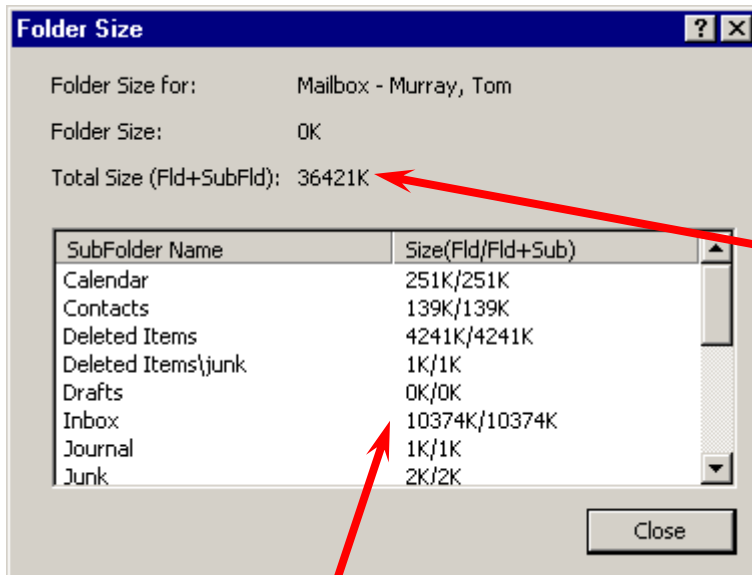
Folder Size

?

Folder Size for: Mailbox - Murray, Tom

Folder Size: 0K

Total Size (Fld+SubFld): 36421K

| SubFolder Name | Size(Fld/Fld+Sub) |
|---|---|
| Calendar | 251K/251K |
| Contacts | 139K/139K |
| Deleted Items | 4241K/4241K |
| Deleted Items\junk | 1K/1K |
| Drafts | 0K/0K |
| Inbox | 10374K/10374K |
| Journal | 1K/1K |
| Junk | 2K/2K |

Close